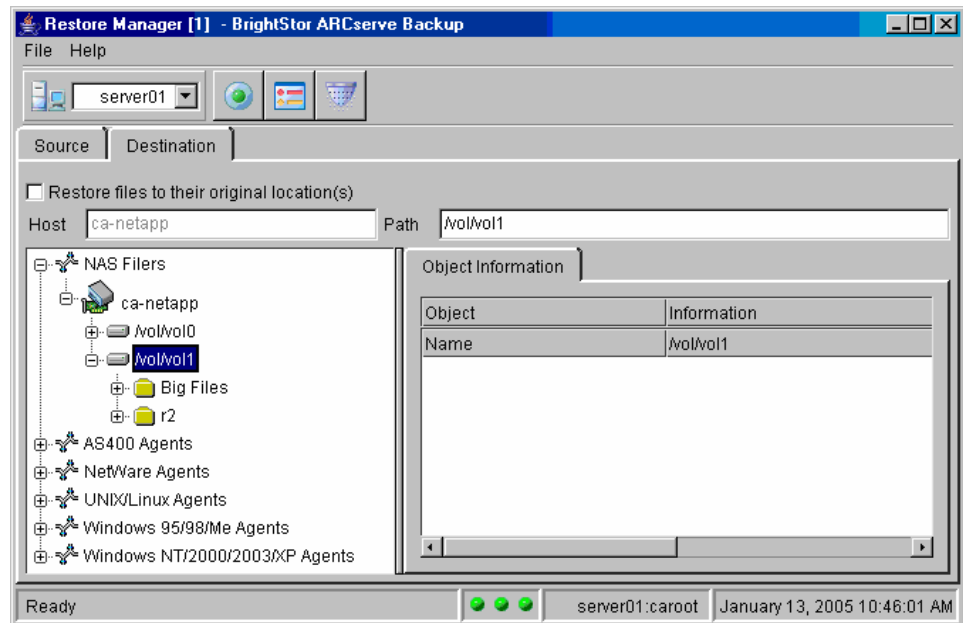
Restore Manager [1] - BrightStor ARCserve Backup

File Help

server01

Source Destination

Restore files to their original location(s)

Host ca-netapp Path /vol/vol1

NAS Filers
ca-netapp
/vol/vol0
/vol/vol1
Big Files
r2
AS400 Agents
NetWare Agents
UNIX/Linux Agents
Windows 95/98/Me Agents
Windows NT/2000/2003/XP Agents

Object Information

| Object | Information |
|---|---|
| Name | /vol/vol1 |

Ready server01:caroot January 13, 2005 10:46:01 AM